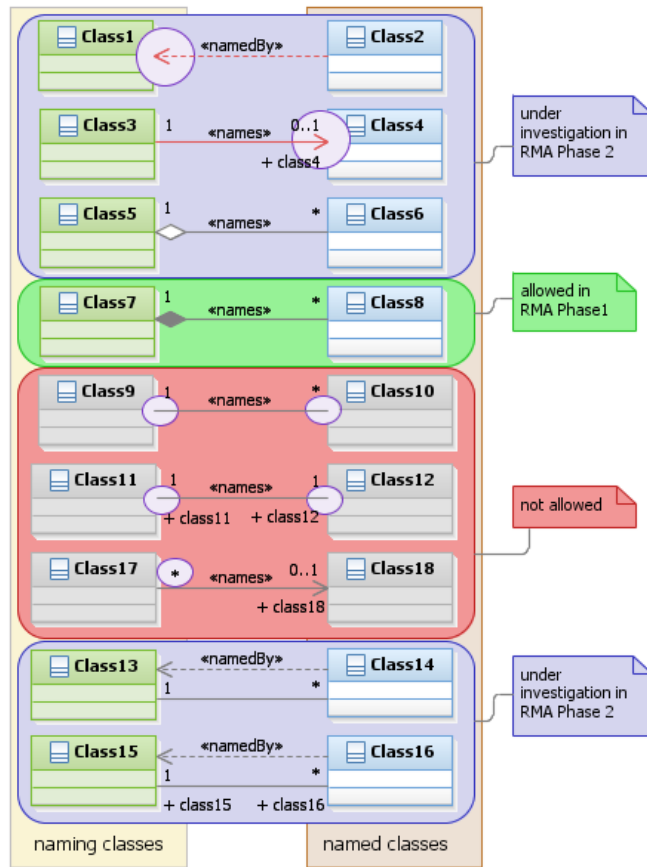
Class1 «namedBy» Class2

Class3 1 «names» 0..1 Class4
+ class4

Class5 1 «names» * Class6

under investigation in RMA Phase 2

Class7 1 «names» * Class8

allowed in RMA Phase1

Class9 1 «names» * Class10

Class11 1 «names» 1 Class12
+ class11 + class12

not allowed

Class17 * «names» 0..1 Class18
+ class18

Class13 «namedBy» Class14
1 *

Class15 «namedBy» Class16
1 *
+ class15 + class16

under investigation in RMA Phase 2

naming classes

named classes